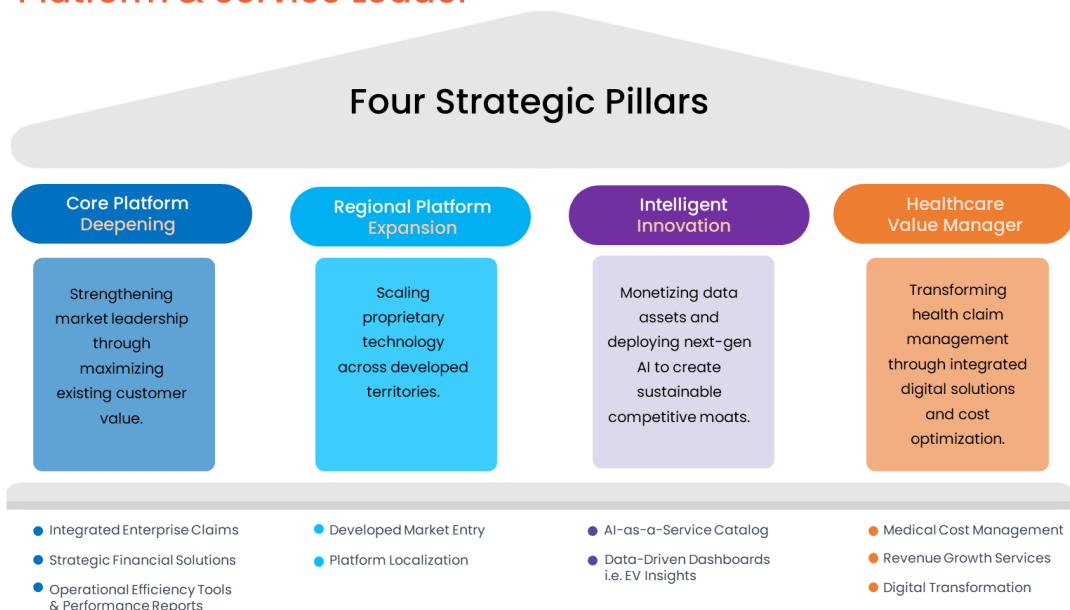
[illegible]

Four Strategic Pillars

Core Platform
Deepening

Strengthening market leadership through maximizing existing customer value.

Regional Platform
Expansion

Scaling proprietary technology across developed territories.

Intelligent
Innovation

Monetizing data assets and deploying next-gen AI to create sustainable competitive moats.

Healthcare
Value Manager

Transforming health claim management through integrated digital solutions and cost optimization.

Integrated Enterprise Claims
Strategic Financial Solutions
Operational Efficiency Tools & Performance Reports

Developed Market Entry
Platform Localization

AI-as-a-Service Catalog
Data-Driven Dashboards i.e. EV Insights

Medical Cost Management
Revenue Growth Services
Digital Transformation